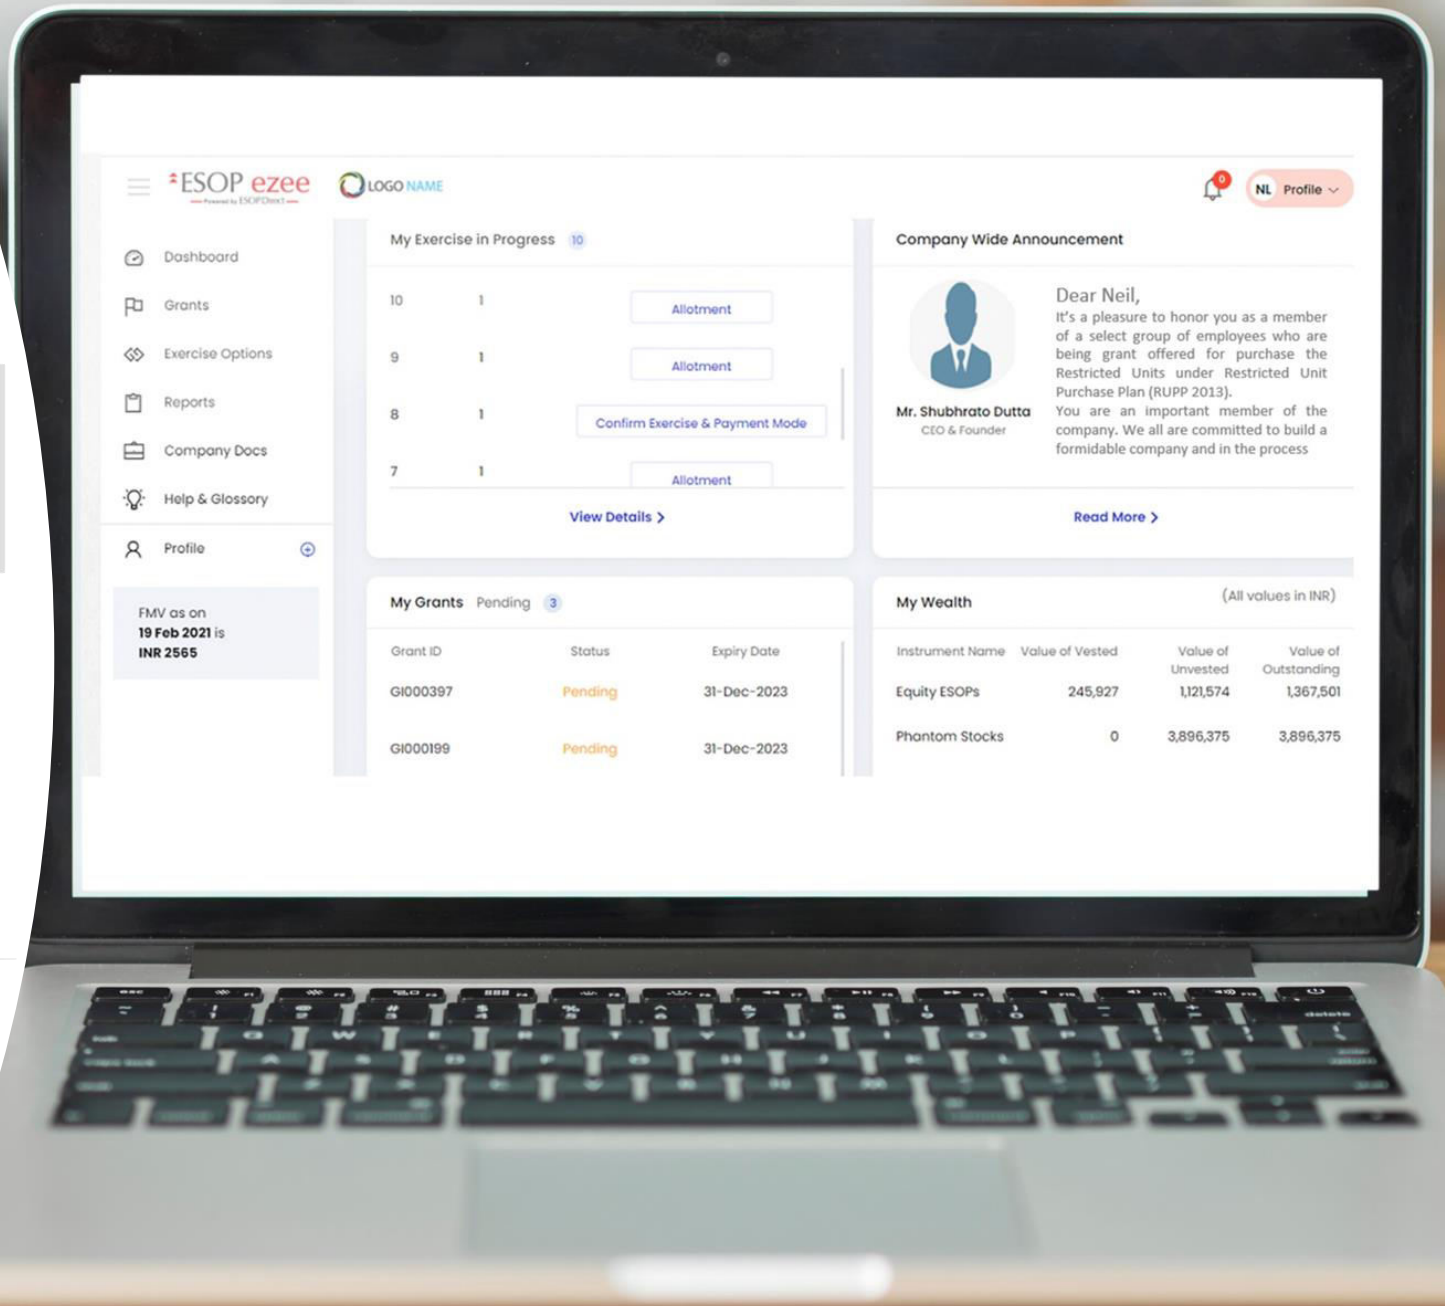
ESOP ezee
Powered by ESOPDirect

LOGO NAME

0

NL Profile

Dashboard
Grants
Exercise Options
Reports
Company Docs
Help & Glossary
Profile

FMV as on 19 Feb 2021 is INR 2565

My Exercise in Progress 10

| | | |
|---|---|---|
| 10 | 1 | Allotment |
| 9 | 1 | Allotment |
| 8 | 1 | Confirm Exercise & Payment Mode |
| 7 | 1 | Allotment |

View Details >

Company Wide Announcement

Dear Neil,
It's a pleasure to honor you as a member of a select group of employees who are being grant offered for purchase the Restricted Units under Restricted Unit Purchase Plan (RUPP 2013).
You are an important member of the company. We all are committed to build a formidable company and in the process

Mr. Shubhrato Dutta
CEO & Founder

Read More >

My Grants Pending 3

| Grant ID | Status | Expiry Date |
|---|---|---|
| GI000397 | Pending | 31-Dec-2023 |
| GI000199 | Pending | 31-Dec-2023 |

My Wealth (All values in INR)

| Instrument Name | Value of Vested | Value of Unvested | Value of Outstanding |
|---|---|---|---|
| Equity ESOPs | 245,927 | 1,121,574 | 1,367,501 |
| Phantom Stocks | 0 | 3,896,375 | 3,896,375 |